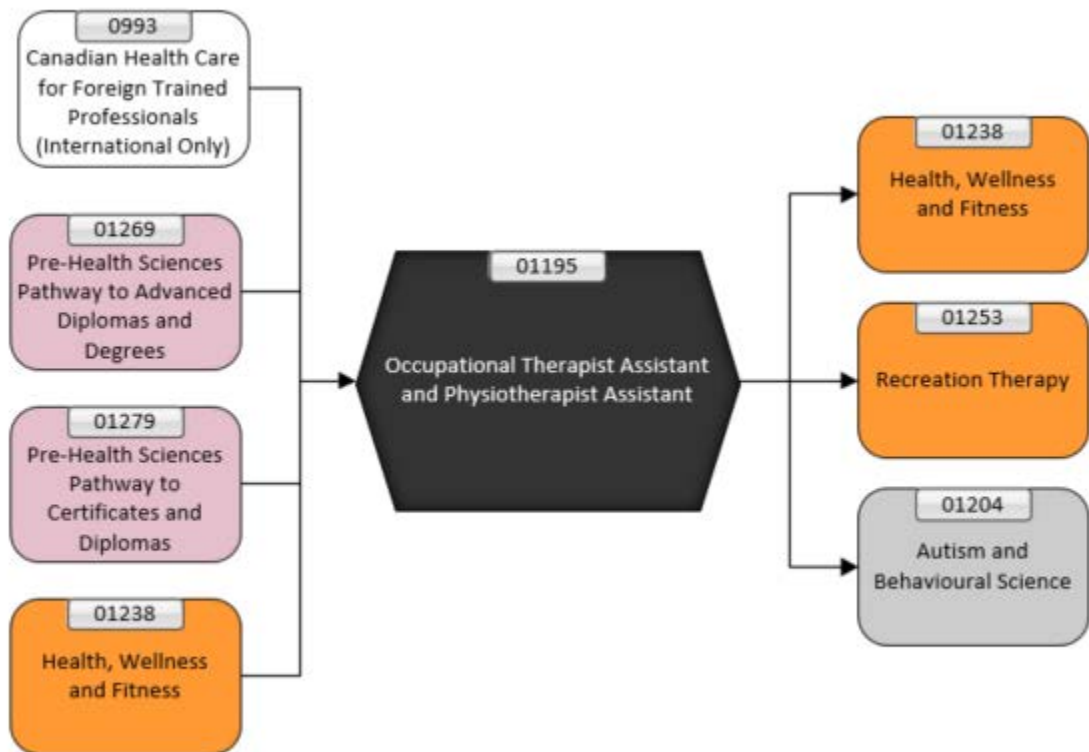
0993
Canadian Health Care for Foreign Trained Professionals (International Only)

01269
Pre-Health Sciences Pathway to Advanced Diplomas and Degrees

01279
Pre-Health Sciences Pathway to Certificates and Diplomas

01238
Health, Wellness and Fitness

01195
Occupational Therapist Assistant and Physiotherapist Assistant

01238
Health, Wellness and Fitness

01253
Recreation Therapy

01204
Autism and Behavioural Science